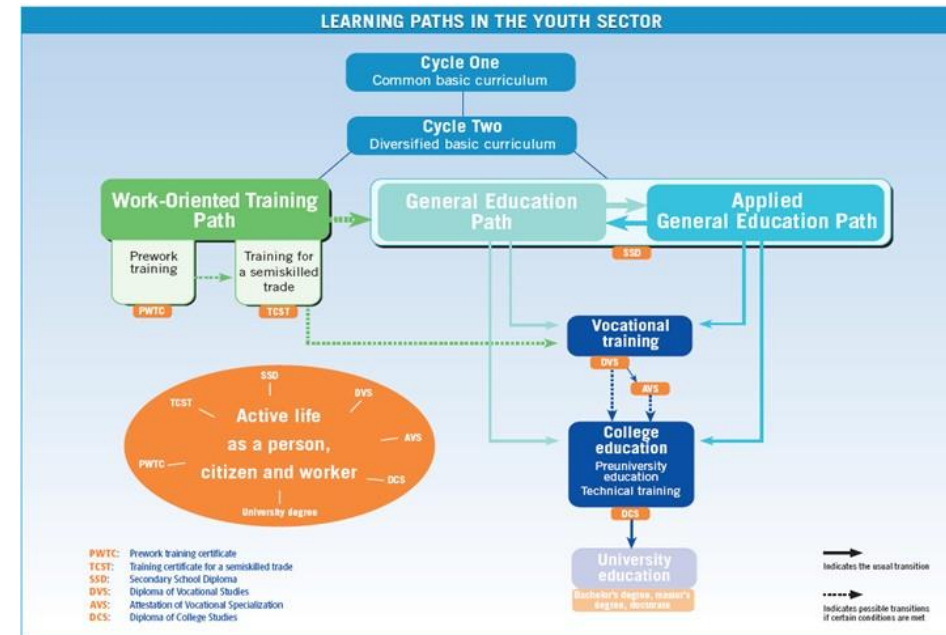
LEARNING PATHS IN THE YOUTH SECTOR

Cycle One
Common basic curriculum

Cycle Two
Diversified basic curriculum

Work-Oriented Training Path

Prework training

Training for a semiskilled trade

PWTC

TCST

General Education Path

Applied General Education Path

SSD

Vocational training

DVS

AVS

College education
Preuniversity education
Technical training

DCS

University education
Bachelor's degree, master's degree, doctorate

SSD
TCST
DVS
Active life as a person, citizen and worker
AVS
PWTC
DCS
University degree

PWTC: Prework training certificate
TCST: Training certificate for a semiskilled trade
SSD: Secondary School Diploma
DVS: Diploma of Vocational Studies
AVS: Attestation of Vocational Specialization
DCS: Diploma of College Studies

Indicates the usual transition

Indicates possible transitions if certain conditions are met